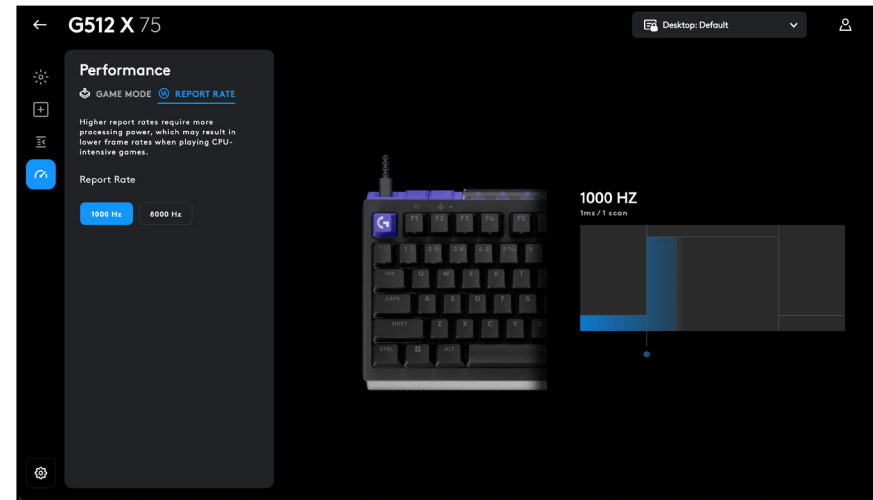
G512 X 75

Desktop: Default

Performance

GAME MODE REPORT RATE

Higher report rates require more processing power, which may result in lower frame rates when playing CPU-intensive games.

Report Rate

1000 Hz 8000 Hz

F1 F2 F3 F4 F5

TAB Q W E R T

CAPS A S D F G

SHIFT Z X C V

CTRL ALT

1000 HZ

1ms / 1 scan